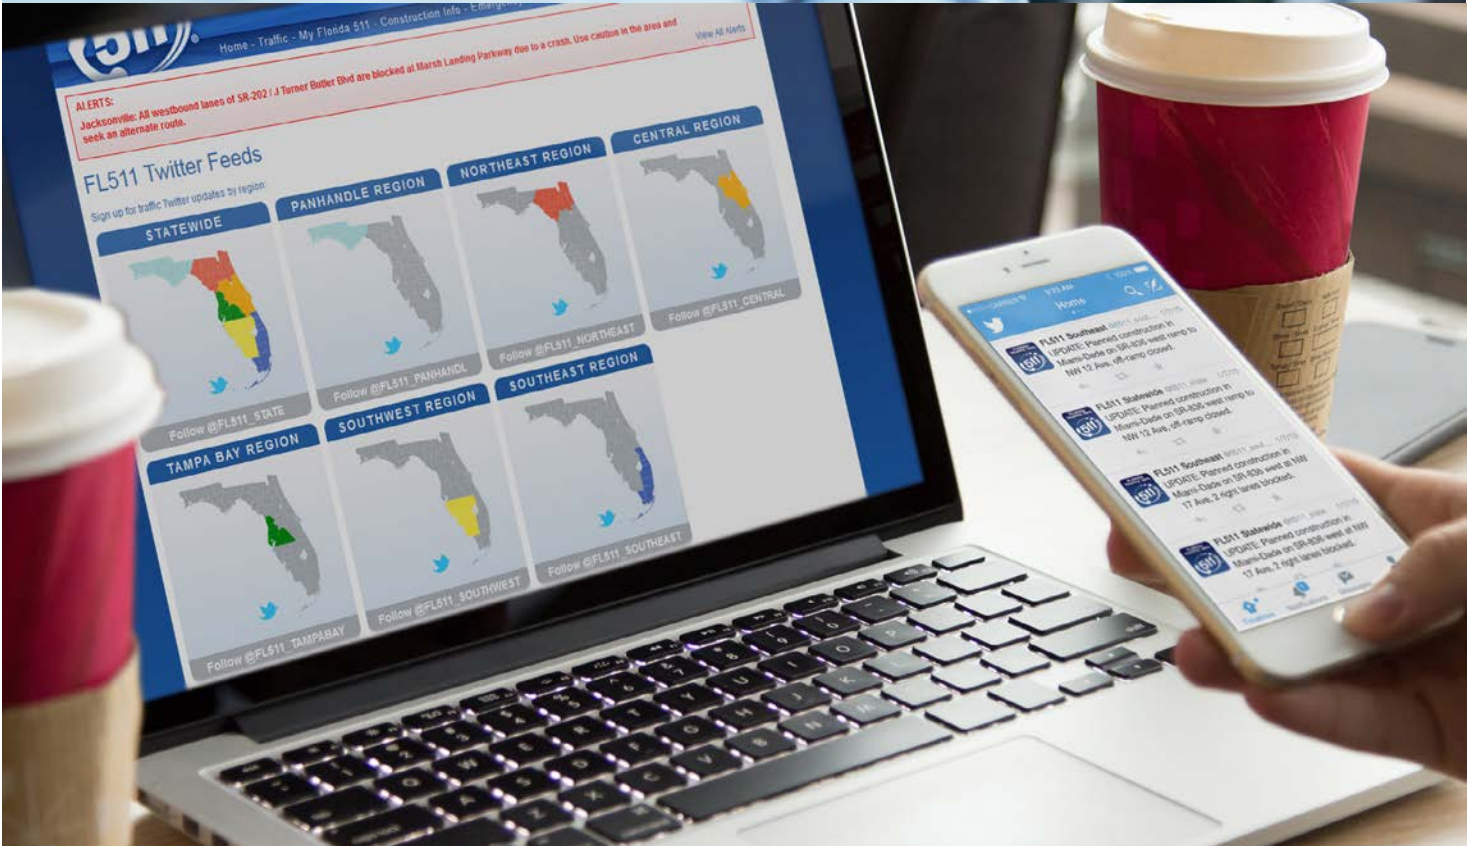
511

Home - Traffic - My Florida 511 - Construction Info - Emergency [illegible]

ALERTS:
Jacksonville: All westbound lanes of SR-202 / J Turner Butler Blvd are blocked at Marsh Landing Parkway due to a crash. Use caution in the area and seek an alternate route.

View All Alerts

FL511 Twitter Feeds

Sign up for traffic Twitter updates by region:

STATEWIDE
Follow @FL511_STATE

PANHANDLE REGION
Follow @FL511_PANHANDL

NORTHEAST REGION
Follow @FL511_NORTHEAST

CENTRAL REGION
Follow @FL511_CENTRAL

TAMPA BAY REGION
Follow @FL511_TAMPABAY

SOUTHWEST REGION
Follow @FL511_SOUTHWEST

SOUTHEAST REGION
Follow @FL511_SOUTHEAST

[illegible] 9:53 AM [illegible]
Home

FL511 Southeast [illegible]
UPDATE: Planned construction in Miami-Dade on SR-836 west ramp to NW 12 Ave, off-ramp closed.

FL511 Statewide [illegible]
UPDATE: Planned construction in Miami-Dade on SR-836 west ramp to NW 12 Ave, off-ramp closed.

FL511 Southeast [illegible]
UPDATE: Planned construction in Miami-Dade on SR-836 west at NW 17 Ave, 2 right lanes blocked.

FL511 Statewide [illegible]
UPDATE: Planned construction in Miami-Dade on SR-836 west at NW 17 Ave, 2 right lanes blocked.

Timelines Notifications Messages